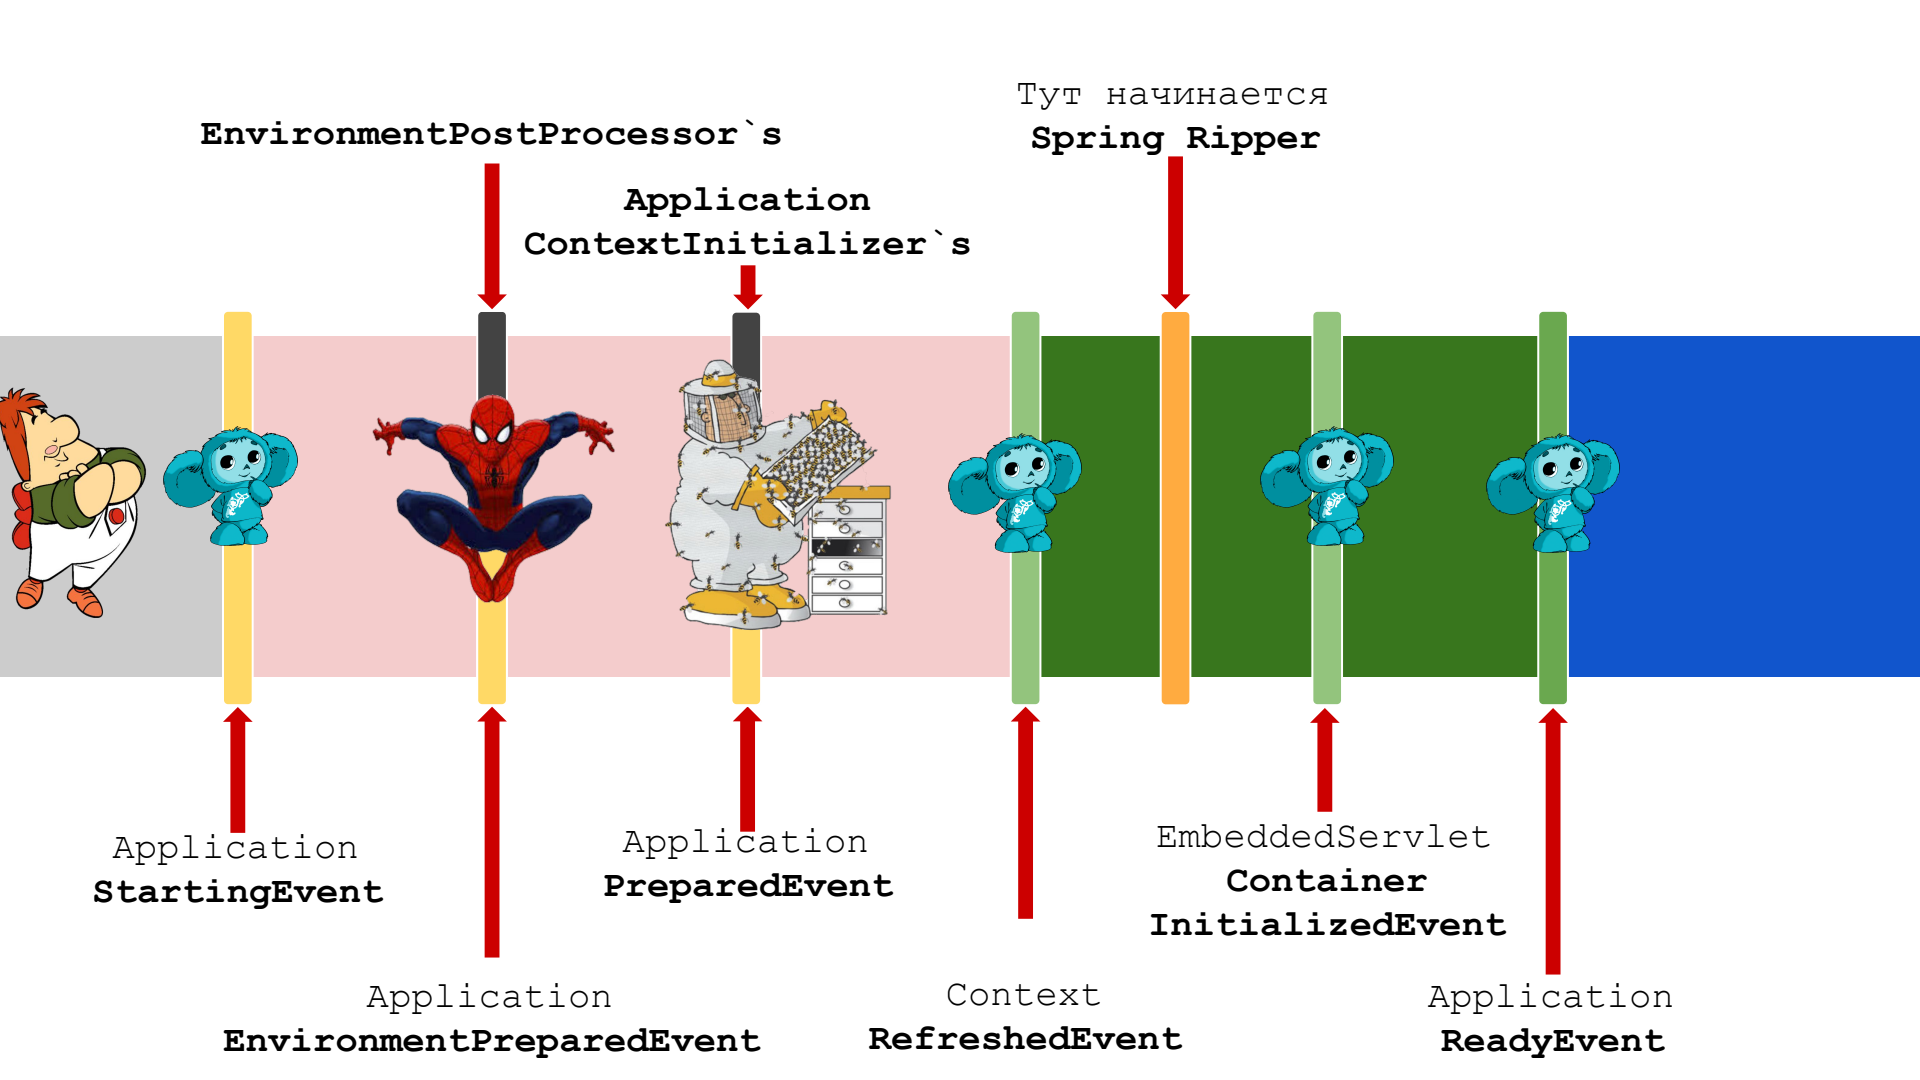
EnvironmentPostProcessor`s

Application ContextInitializer`s

Тут начинается
Spring Ripper

Application
StartingEvent

Application
EnvironmentPreparedEvent

Application
PreparedEvent

Context
RefreshedEvent

EmbeddedServlet
Container
InitializedEvent

Application
ReadyEvent